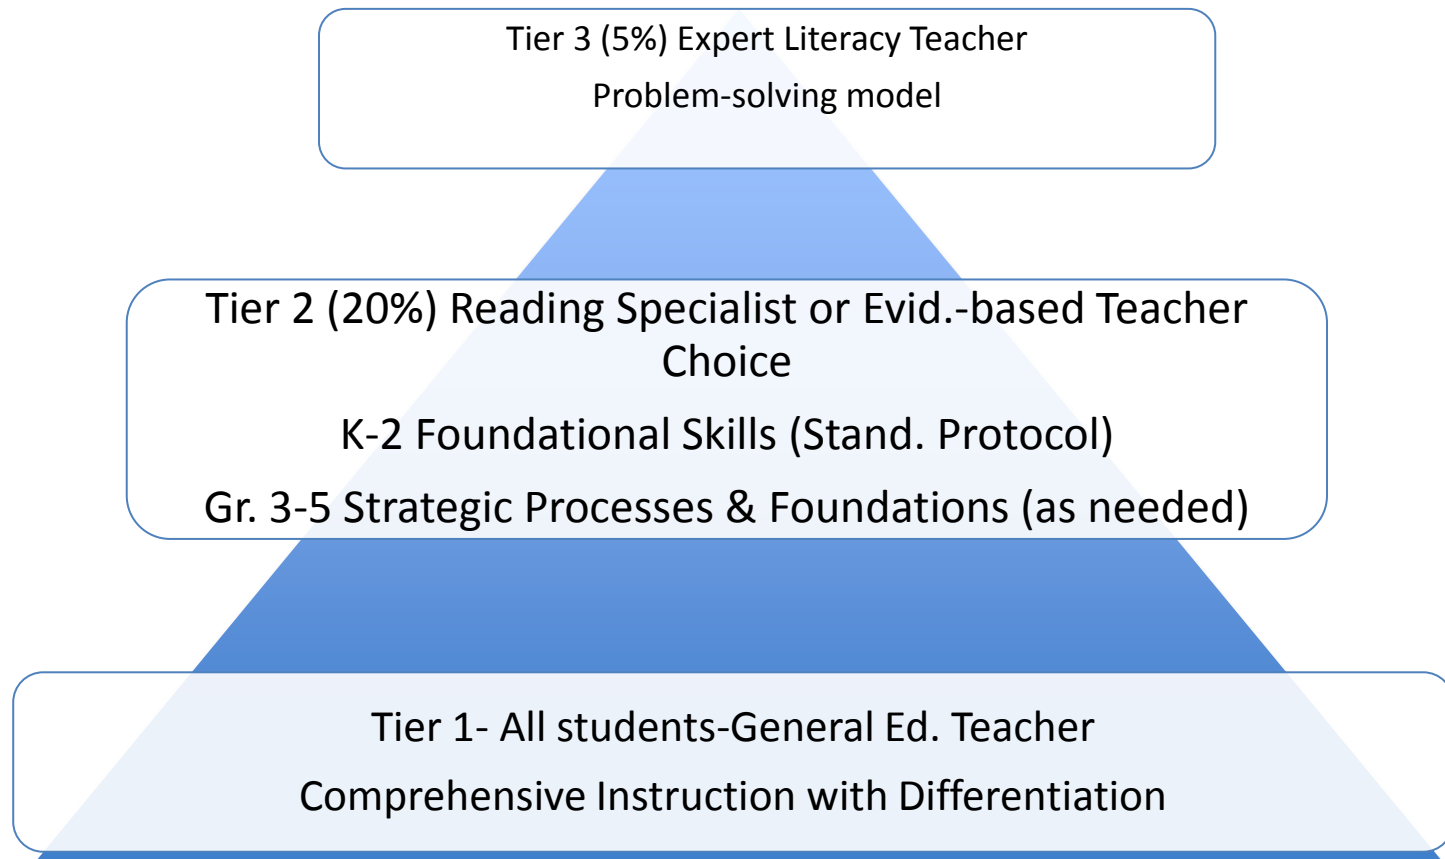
Tier 3 (5%) Expert Literacy Teacher

Problem-solving model

Tier 2 (20%) Reading Specialist or Evid.-based Teacher Choice

K-2 Foundational Skills (Stand. Protocol)

Gr. 3-5 Strategic Processes & Foundations (as needed)

Tier 1- All students-General Ed. Teacher

Comprehensive Instruction with Differentiation